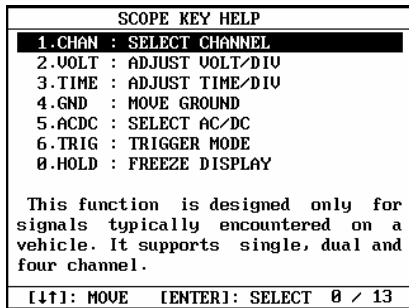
SCOPE KEY HELP

1.CHAN : SELECT CHANNEL
2.VOLT : ADJUST VOLT/DIV
3.TIME : ADJUST TIME/DIV
4.GND : MOVE GROUND
5.ACDC : SELECT AC/DC
6.TRIG : TRIGGER MODE
0.HOLD : FREEZE DISPLAY

This function is designed only for signals typically encountered on a vehicle. It supports single, dual and four channel.

[↓↑]: MOVE [ENTER]: SELECT 0 / 13